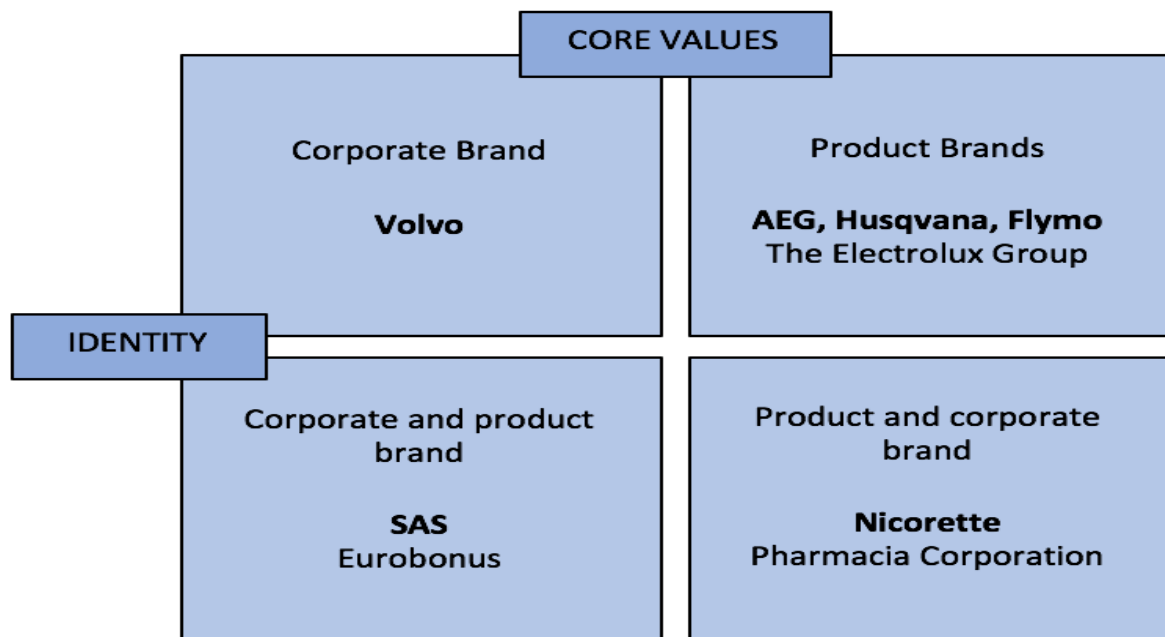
CORE VALUES

Corporate Brand

**Volvo**

Product Brands

**AEG, Husqvana, Flymo**
The Electrolux Group

IDENTITY

Corporate and product brand

**SAS**
Eurobonus

Product and corporate brand

**Nicorette**
Pharmacia Corporation